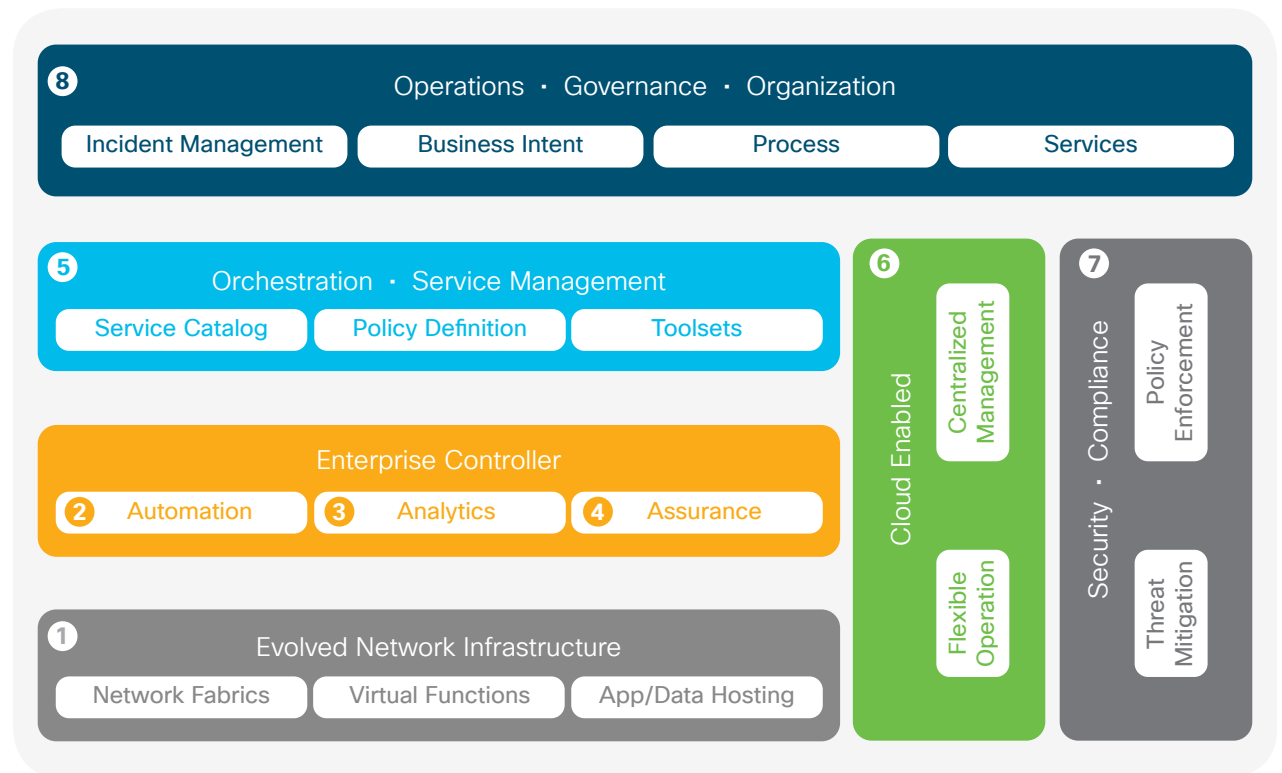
8
Operations · Governance · Organization
Incident Management
Business Intent
Process
Services

5
Orchestration · Service Management
Service Catalog
Policy Definition
Toolsets

Enterprise Controller
2 Automation
3 Analytics
4 Assurance

1
Evolved Network Infrastructure
Network Fabrics
Virtual Functions
App/Data Hosting

6
Cloud Enabled
Centralized Management
Flexible Operation

7
Security · Compliance
Policy Enforcement
Threat Mitigation